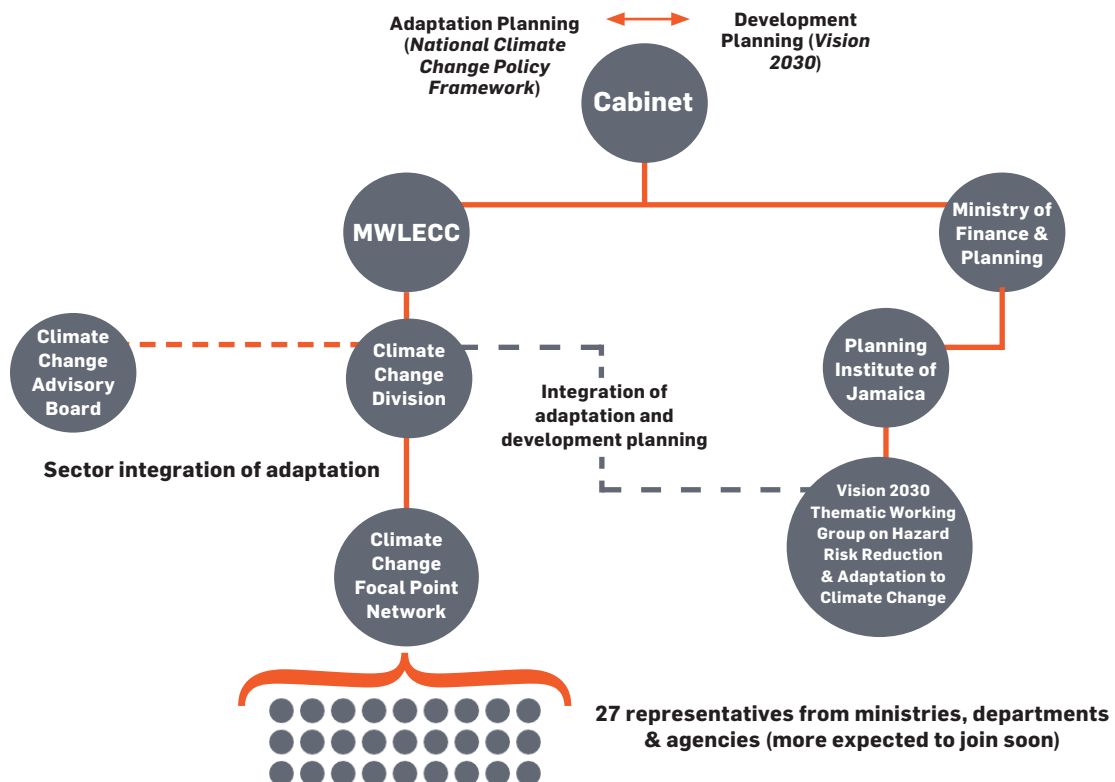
Adaptation Planning (*National Climate Change Policy Framework*)

Development Planning (*Vision 2030*)

Cabinet

MWLECC

Ministry of Finance & Planning

Climate Change Advisory Board

Climate Change Division

Planning Institute of Jamaica

Integration of adaptation and development planning

Sector integration of adaptation

Vision 2030 Thematic Working Group on Hazard Risk Reduction & Adaptation to Climate Change

Climate Change Focal Point Network

27 representatives from ministries, departments & agencies (more expected to join soon)